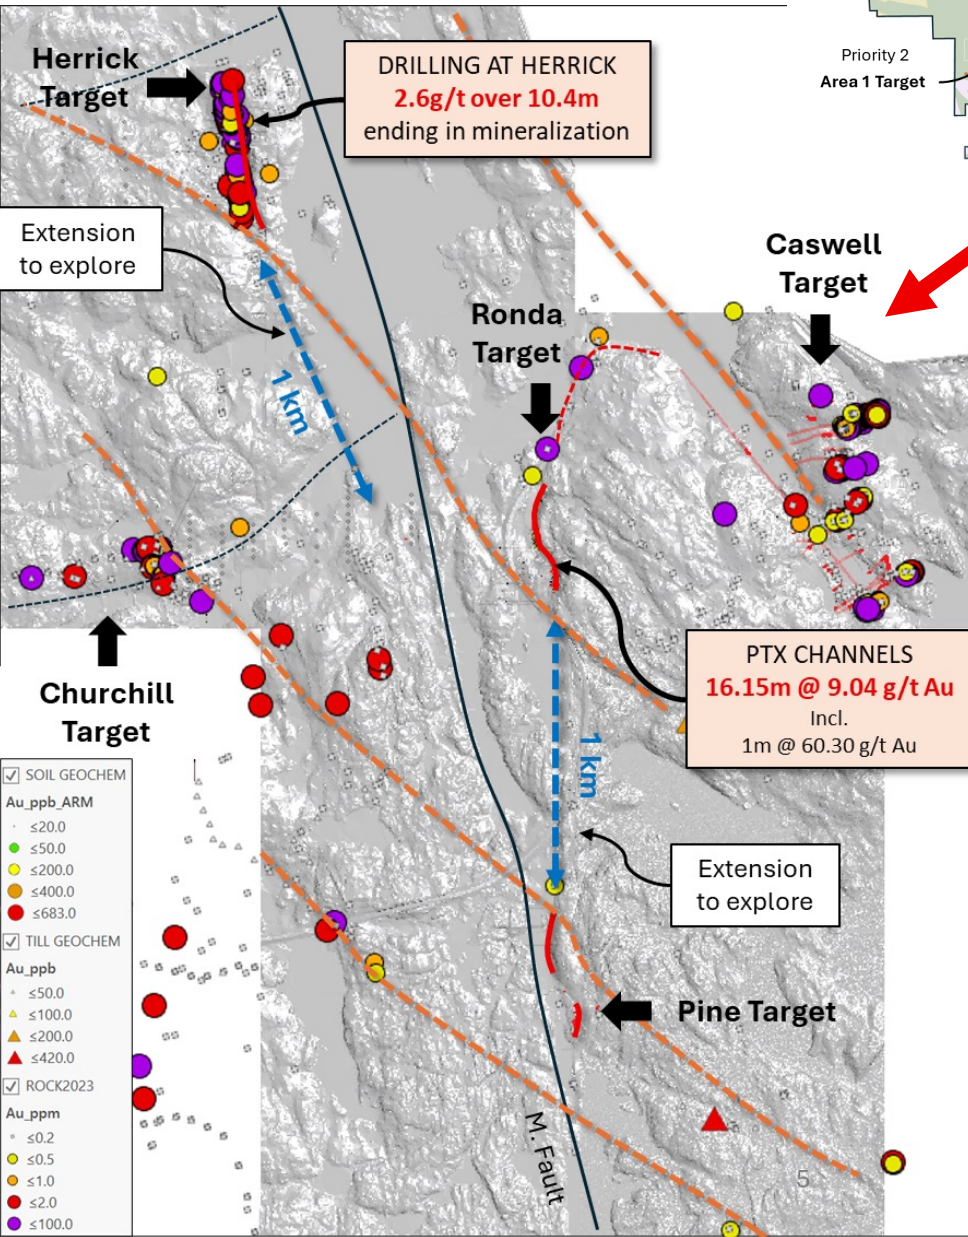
Herrick Target

DRILLING AT HERRICK
2.6g/t over 10.4m
ending in mineralization

Priority 2
Area 1 Target

Extension to explore

Caswell Target

Ronda Target

1 km

Churchill Target

PTX CHANNELS
16.15m @ 9.04 g/t Au
Incl.
1m @ 60.30 g/t Au

1 km

Extension to explore

Pine Target

M. Fault

5

SOIL GEOCHEM
Au_ppb_ARM
≤20.0
≤50.0
≤200.0
≤400.0
≤683.0
TILL GEOCHEM
Au_ppb
≤50.0
≤100.0
≤200.0
≤420.0
ROCK2023
Au_ppm
≤0.2
≤0.5
≤1.0
≤2.0
≤100.0